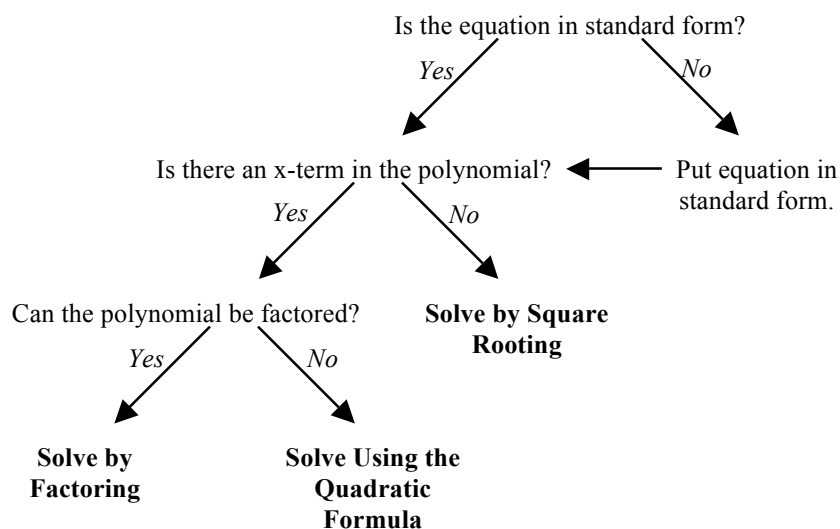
Is the equation in standard form?

Yes

No

Is there an x-term in the polynomial?

Put equation in standard form.

Yes

No

Can the polynomial be factored?

**Solve by Square Rooting**

Yes

No

**Solve by Factoring**

**Solve Using the Quadratic Formula**